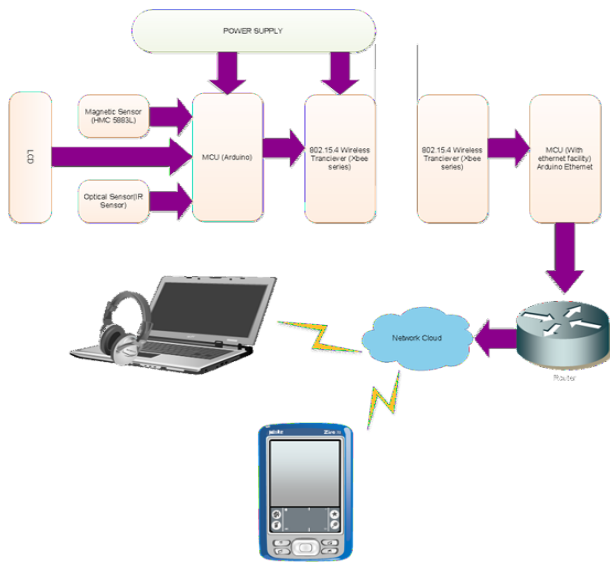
POWER SUPPLY

LCD

Magnetic Sensor (HMC 5883L)

Optical Sensor(IR Sensor)

MCU (Arduino)

802.15.4 Wireless Tranciever (Xbee series)

802.15.4 Wireless Tranciever (Xbee series)

MCU (With ethernet facility) Arduino Ethernet

Network Cloud

Router

Zire